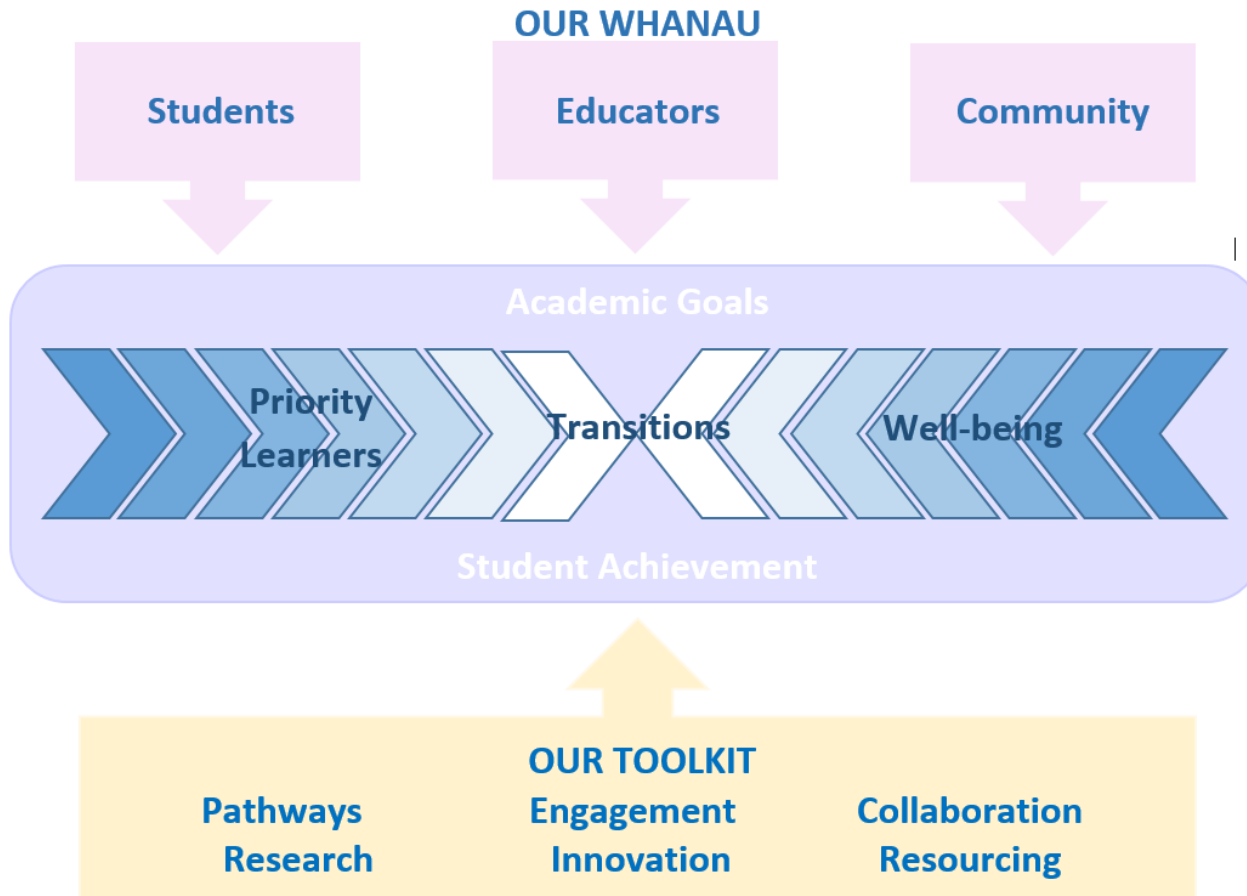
OUR WHANAU

Students

Educators

Community

Academic Goals

Priority Learners

Transitions

Well-being

Student Achievement

OUR TOOLKIT

Pathways
Research

Engagement
Innovation

Collaboration
Resourcing